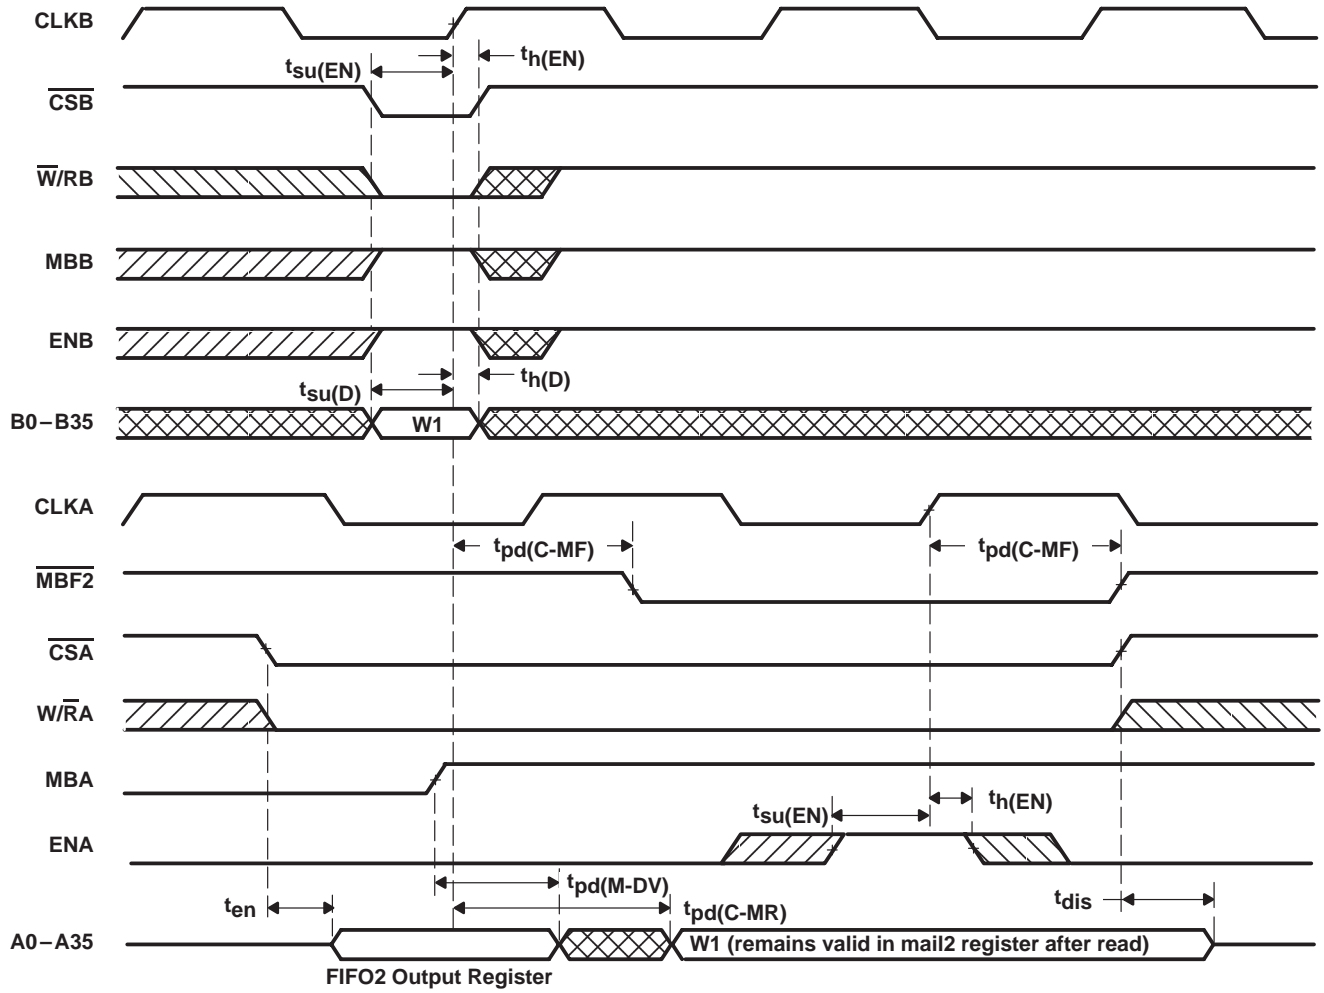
CLKB

$t_{su(EN)}$

$t_{h(EN)}$

$\overline{CSB}$

$\overline{W}/RB$

MBB

ENB

$t_{su(D)}$

$t_{h(D)}$

B0 – B35

W1

CLKA

$t_{pd(C\text{-}MF)}$

$t_{pd(C\text{-}MF)}$

$\overline{MBF2}$

$\overline{CSA}$

$W/\overline{R}A$

MBA

$t_{su(EN)}$

$t_{h(EN)}$

ENA

$t_{en}$

$t_{pd(M\text{-}DV)}$

$t_{pd(C\text{-}MR)}$

$t_{dis}$

A0 – A35

W1 (remains valid in mail2 register after read)

FIFO2 Output Register